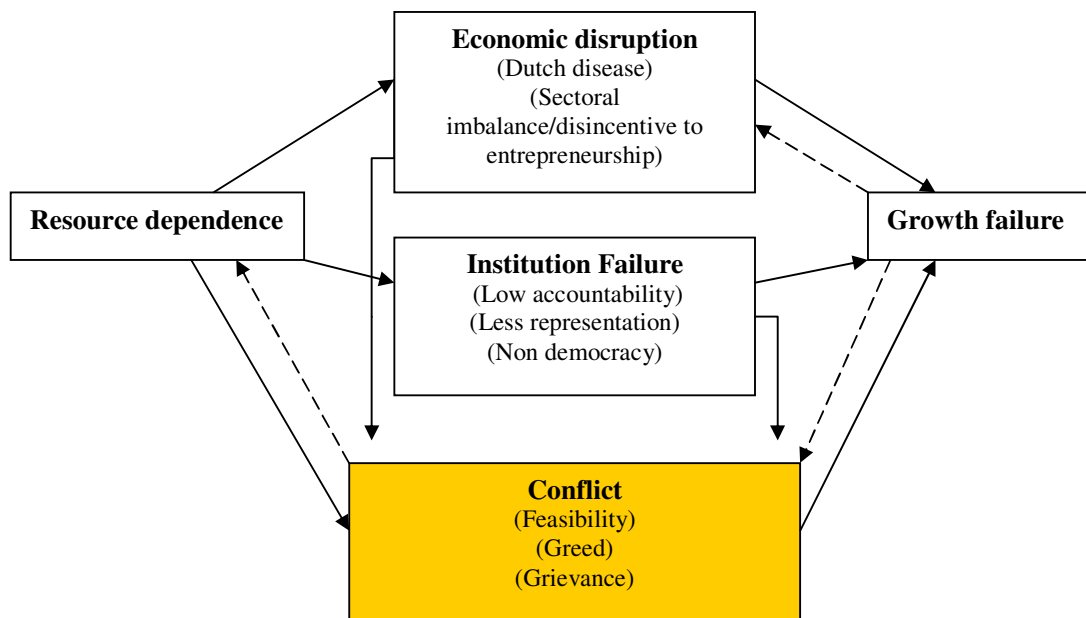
Economic disruption
(Dutch disease)
(Sectoral imbalance/disincentive to entrepreneurship)

Resource dependence

Institution Failure
(Low accountability)
(Less representation)
(Non democracy)

Growth failure

Conflict
(Feasibility)
(Greed)
(Grievance)